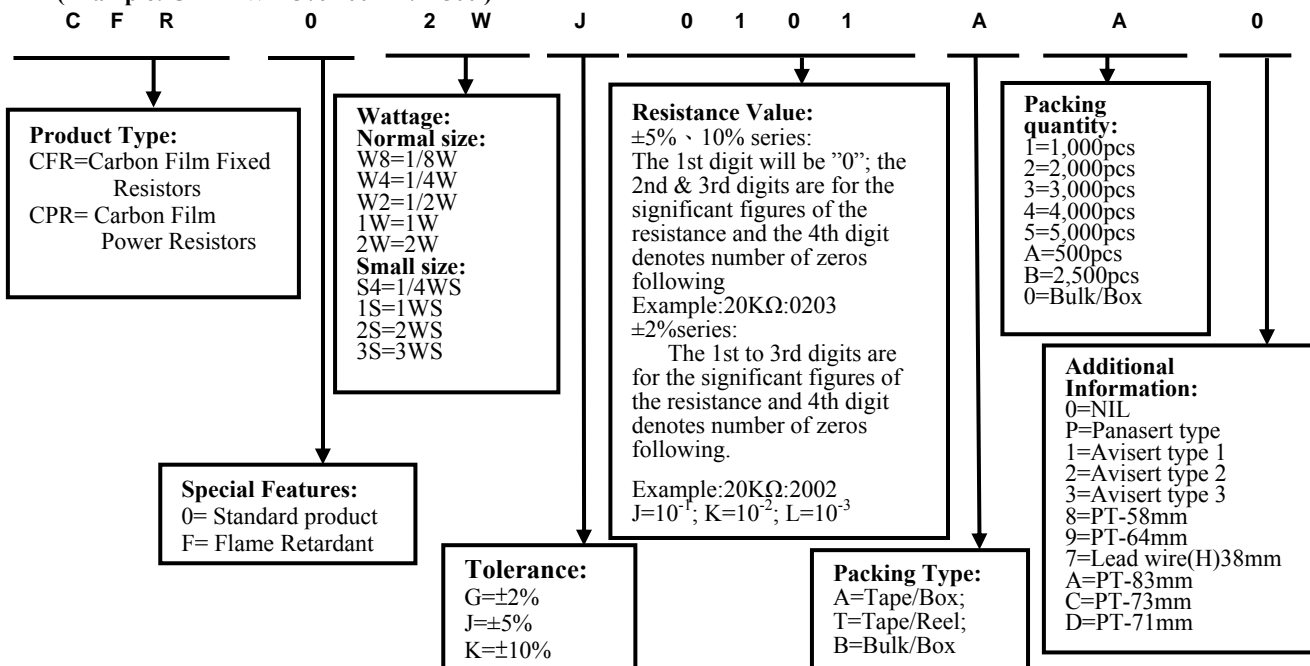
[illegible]
C F R 0 2 W J 0 1 0 1 A A 0

Product Type:
CFR=Carbon Film Fixed Resistors
CPR= Carbon Film Power Resistors

Wattage:
Normal size:
W8=1/8W
W4=1/4W
W2=1/2W
1W=1W
2W=2W
Small size:
S4=1/4WS
1S=1WS
2S=2WS
3S=3WS

Resistance Value:
±5%、10% series:
The 1st digit will be "0"; the 2nd & 3rd digits are for the significant figures of the resistance and the 4th digit denotes number of zeros following
Example:20KΩ:0203
±2%series:
The 1st to 3rd digits are for the significant figures of the resistance and 4th digit denotes number of zeros following.

Example:20KΩ:2002
$J=10^{-1}$; $K=10^{-2}$; $L=10^{-3}$

Packing quantity:
1=1,000pcs
2=2,000pcs
3=3,000pcs
4=4,000pcs
5=5,000pcs
A=500pcs
B=2,500pcs
0=Bulk/Box

Additional Information:
0=NIL
P=Panasert type
1=Avisert type 1
2=Avisert type 2
3=Avisert type 3
8=PT-58mm
9=PT-64mm
7=Lead wire(H)38mm
A=PT-83mm
C=PT-73mm
D=PT-71mm

Special Features:
0= Standard product
F= Flame Retardant

Tolerance:
G=±2%
J=±5%
K=±10%

Packing Type:
A=Tape/Box;
T=Tape/Reel;
B=Bulk/Box